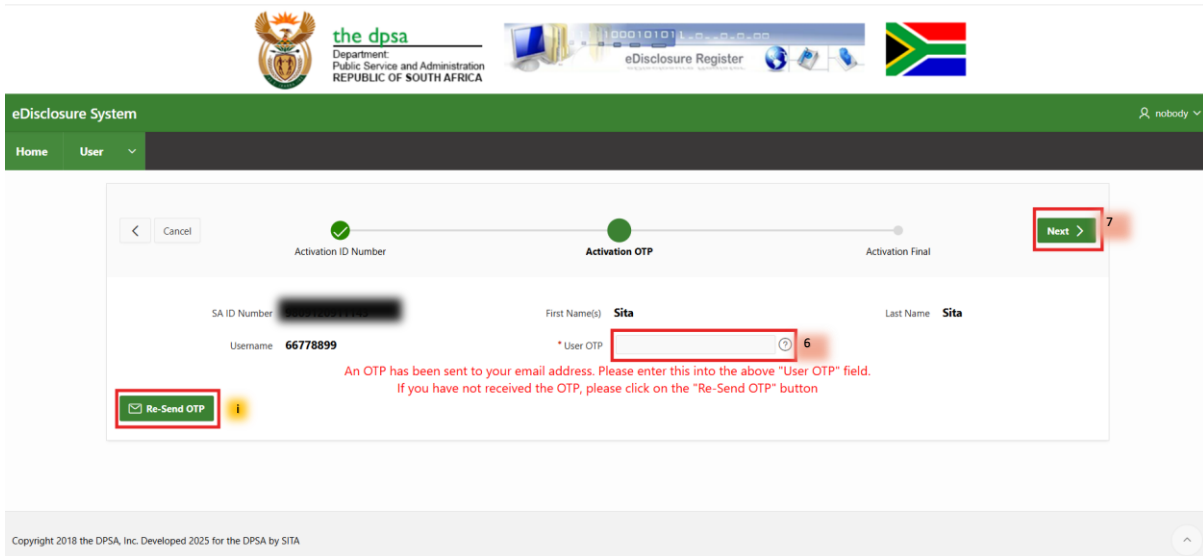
the dpsa
Department:
Public Service and Administration
REPUBLIC OF SOUTH AFRICA

eDisclosure Register

eDisclosure System

nobody

Home User

Cancel

Activation ID Number

Activation OTP

Activation Final

Next

7

SA ID Number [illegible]

First Name(s) Sita

Last Name Sita

Username 66778899

* User OTP

6

An OTP has been sent to your email address. Please enter this into the above "User OTP" field.
If you have not received the OTP, please click on the "Re-Send OTP" button

Re-Send OTP

i

Copyright 2018 the DPSA, Inc. Developed 2025 for the DPSA by SITA